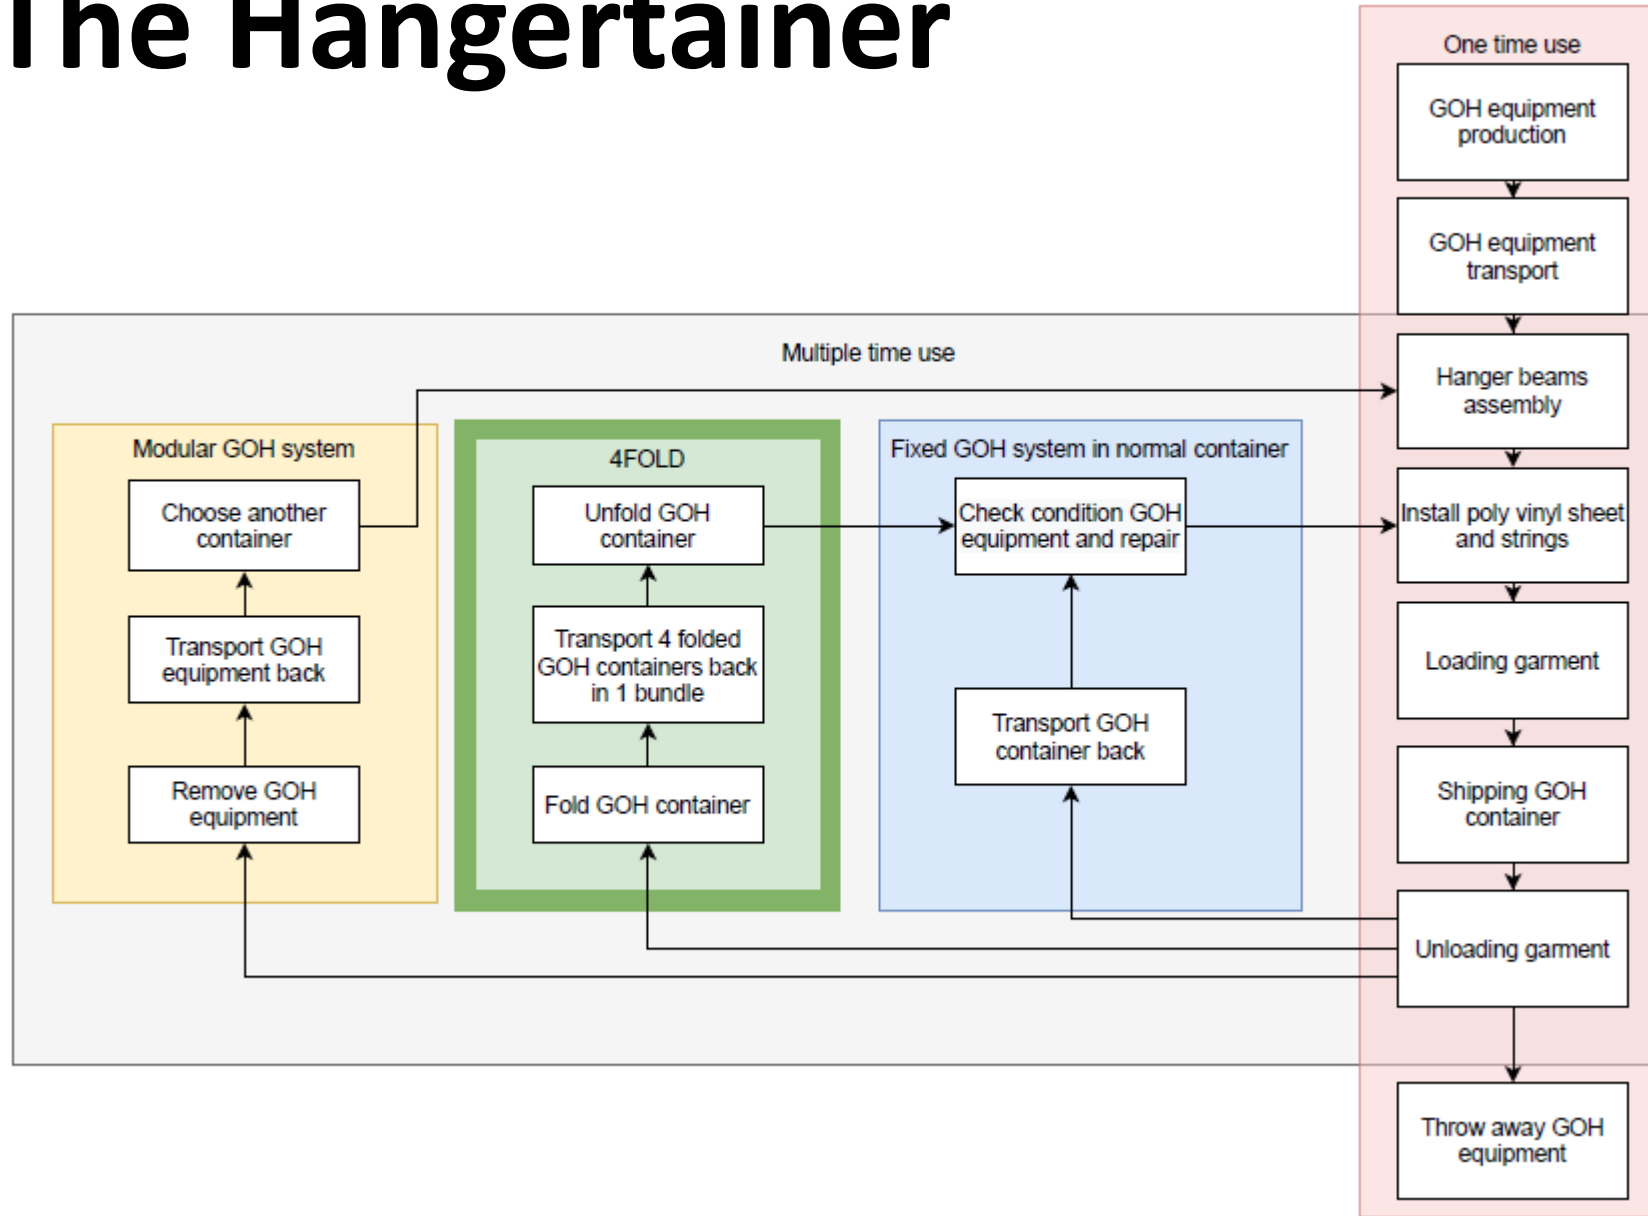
The Hangertainer

One time use

GOH equipment production

GOH equipment transport

Multiple time use

Hanger beams assembly

Install poly vinyl sheet and strings

Loading garment

Shipping GOH container

Unloading garment

Throw away GOH equipment

Modular GOH system

Choose another container

Transport GOH equipment back

Remove GOH equipment

4FOLD

Unfold GOH container

Transport 4 folded GOH containers back in 1 bundle

Fold GOH container

Fixed GOH system in normal container

Check condition GOH equipment and repair

Transport GOH container back